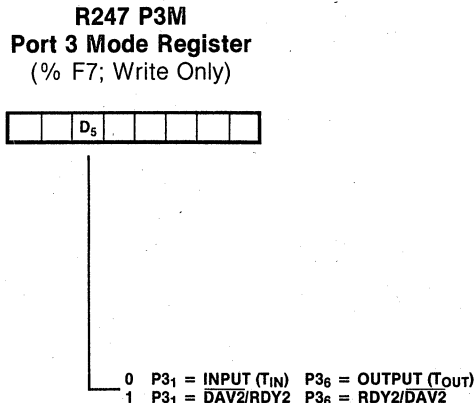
R247 P3M
Port 3 Mode Register
(% F7; Write Only)

$D_5$

0 $P3_1$ = $\underline{\text{INPUT}}$ ($T_{IN}$) $P3_6$ = $\underline{\text{OUTPUT}}$ ($T_{OUT}$)
1 $P3_1$ = $\overline{DAV2}$/RDY2 $P3_6$ = RDY2/$\overline{DAV2}$